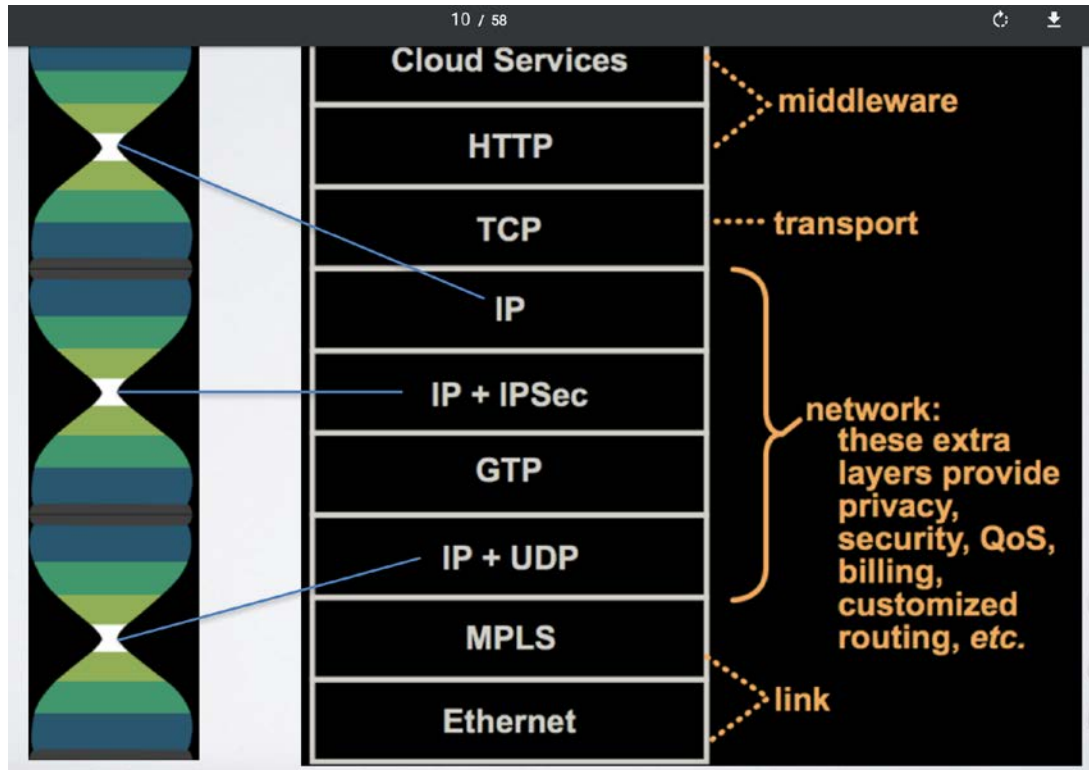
10 / 58

Cloud Services

HTTP

TCP

IP

IP + IPSec

GTP

IP + UDP

MPLS

Ethernet

middleware

transport

network: these extra layers provide privacy, security, QoS, billing, customized routing, *etc.*

link